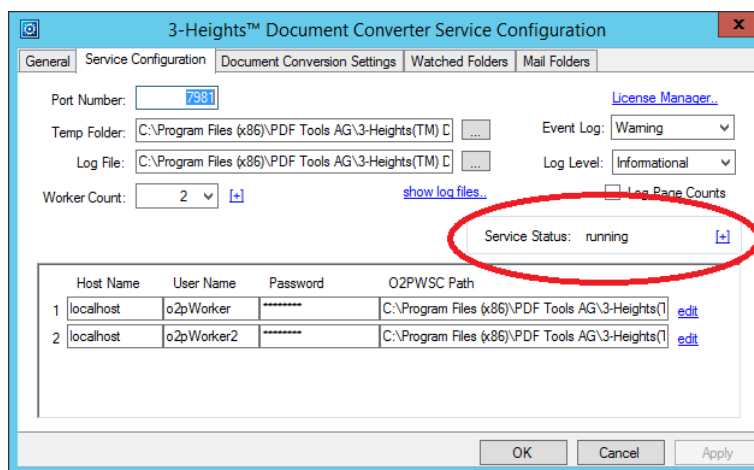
3-Heights™ Document Converter Service Configuration

General | Service Configuration | Document Conversion Settings | Watched Folders | Mail Folders

Port Number: 7981

License Manager..

Temp Folder: C:\Program Files (x86)\PDF Tools AG\3-Heights(TM) D ...

Event Log: Warning

Log File: C:\Program Files (x86)\PDF Tools AG\3-Heights(TM) D ...

Log Level: Informational

Worker Count: 2 [+]

show log files..

Log Page Counts

Service Status: running [+]

| | Host Name | User Name | Password | O2PWSC Path | |
|---|---|---|---|---|---|
| 1 | localhost | o2pWorker | ********* | C:\Program Files (x86)\PDF Tools AG\3-Heights(T | edit |
| 2 | localhost | o2pWorker2 | ********* | C:\Program Files (x86)\PDF Tools AG\3-Heights(T | edit |

OK | Cancel | Apply